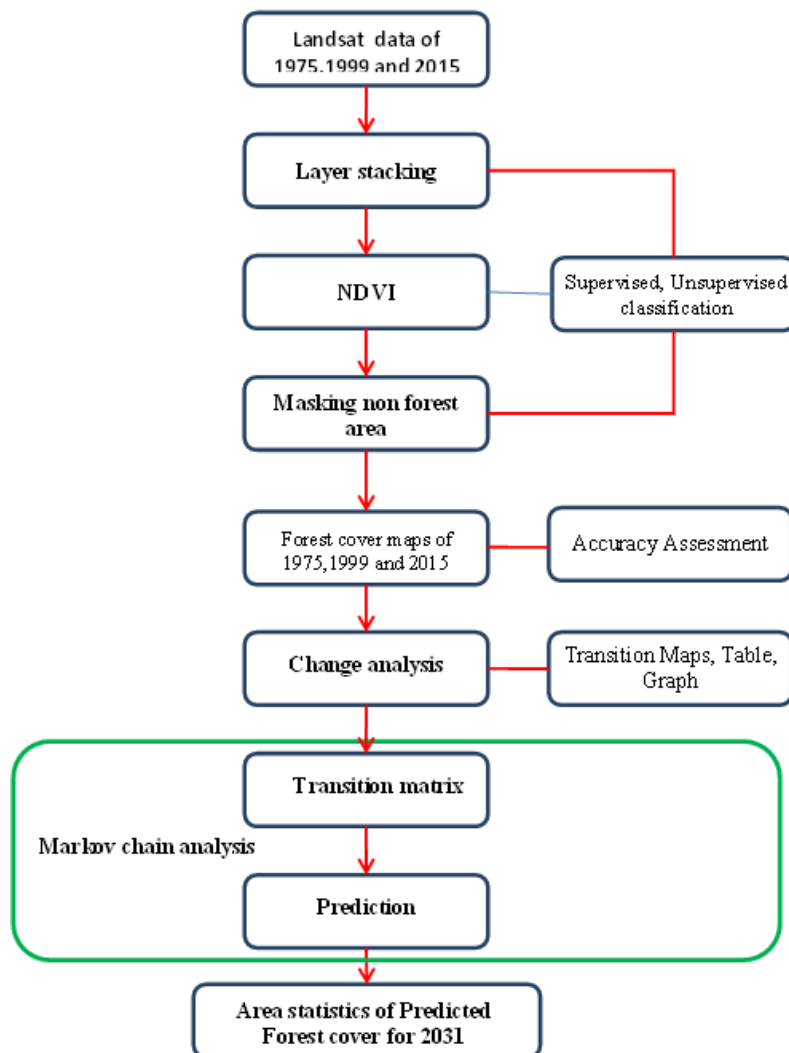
Landsat data of 1975,1999 and 2015

Layer stacking

NDVI

Supervised, Unsupervised classification

Masking non forest area

Forest cover maps of 1975,1999 and 2015

Accuracy Assessment

Change analysis

Transition Maps, Table, Graph

Transition matrix

Markov chain analysis

Prediction

Area statistics of Predicted Forest cover for 2031